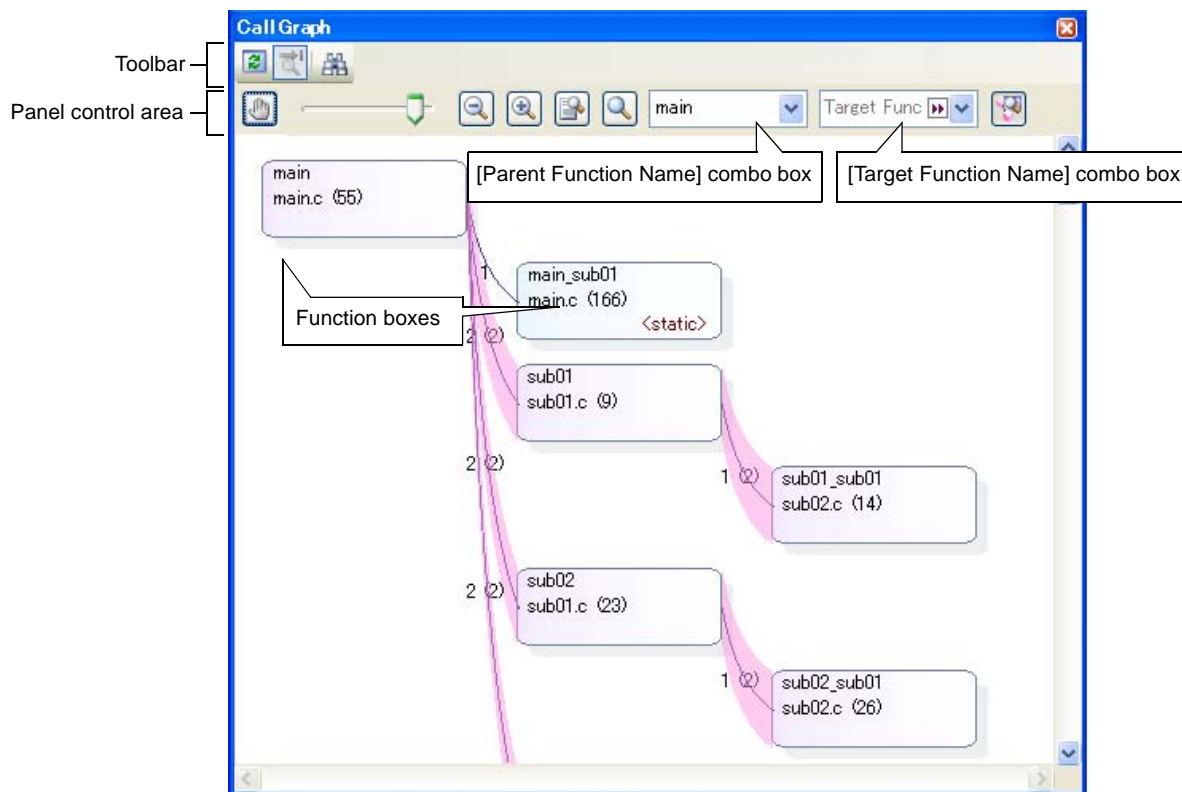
Call Graph

Toolbar

Panel control area

main

Target Func

[Parent Function Name] combo box

[Target Function Name] combo box

main
main.c (55)

1

main_sub01
main.c (166)
<static>

Function boxes

2 (2)

sub01
sub01.c (9)

2 (2)

1 (2)

sub01_sub01
sub02.c (14)

2 (2)

sub02
sub01.c (23)

1 (2)

sub02_sub01
sub02.c (26)